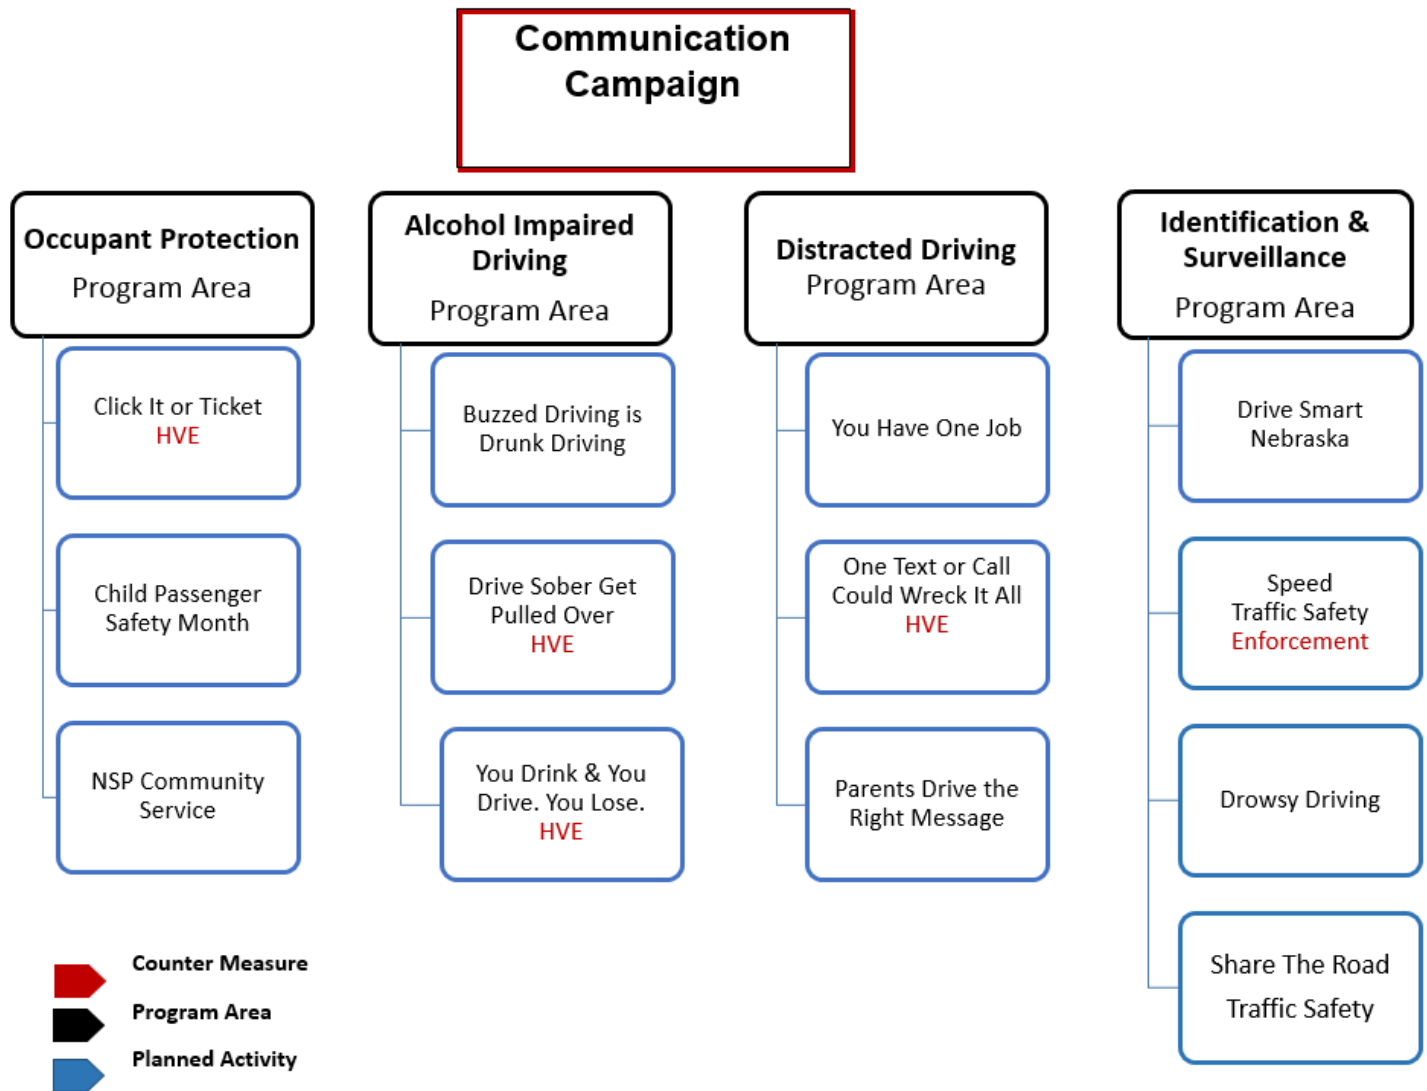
Communication Campaign

Occupant Protection
Program Area

Click It or Ticket
HVE

Child Passenger Safety Month

NSP Community Service

Alcohol Impaired Driving
Program Area

Buzzed Driving is Drunk Driving

Drive Sober Get Pulled Over
HVE

You Drink & You Drive. You Lose.
HVE

Distracted Driving
Program Area

You Have One Job

One Text or Call Could Wreck It All
HVE

Parents Drive the Right Message

Identification & Surveillance
Program Area

Drive Smart Nebraska

Speed Traffic Safety
Enforcement

Drowsy Driving

Share The Road Traffic Safety

Counter Measure
Program Area
Planned Activity